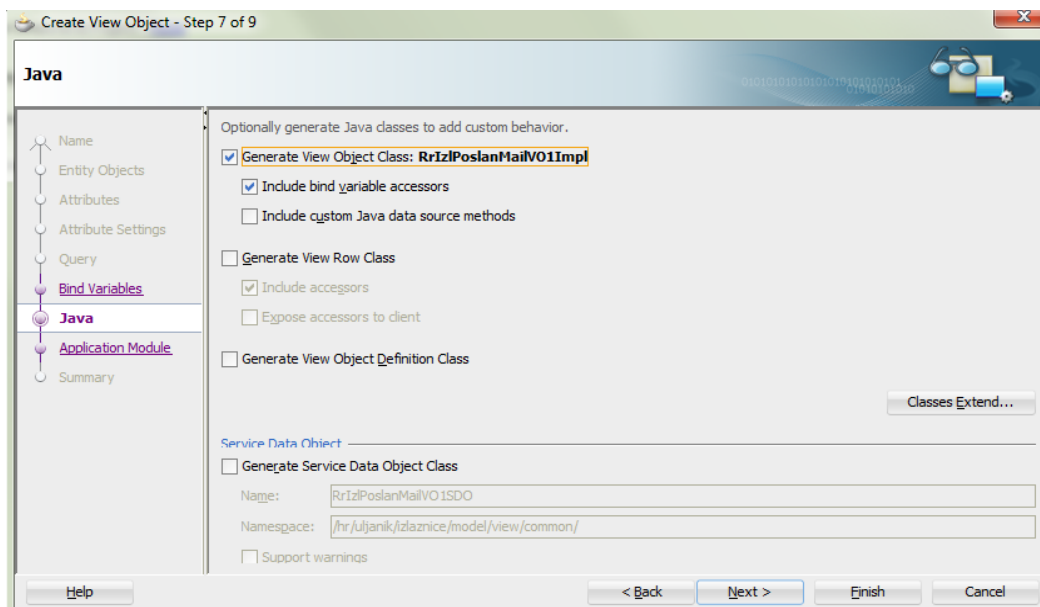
Create View Object - Step 7 of 9

Java

Name
Entity Objects
Attributes
Attribute Settings
Query
Bind Variables
Java
Application Module
Summary

Optionally generate Java classes to add custom behavior.

Generate View Object Class: RrIzlPoslanMailVO1Impl

Include bind variable accessors

Include custom Java data source methods

Generate View Row Class

Include accessors

Expose accessors to client

Generate View Object Definition Class

Classes Extend...

Service Data Object

Generate Service Data Object Class

Name: RrIzlPoslanMailVO1SDO

Namespace: /hr/uljanik/izlaznice/model/view/common/

Support warnings

Help

< Back

Next >

Finish

Cancel